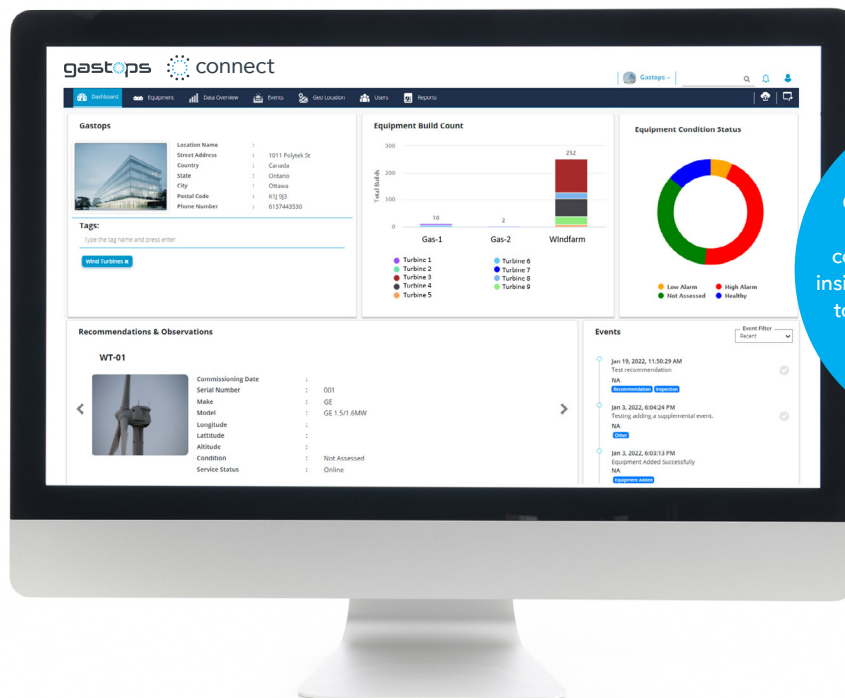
gastops connect

Gastops

Dashboard Equipment Data Overview Events Geo Location Users Reports

Gastops

Location Name :
Street Address : 1011 Polytek St
Country : Canada
State : Ontario
City : Ottawa
Postal Code : K1J 9J3
Phone Number : 6137443530

Tags:
Type the tag name and press enter
Wind Turbines

Equipment Build Count

300
200
100
0
Total Builds
10
2
252
Gas-1 Gas-2 Windfarm

Turbine 1
Turbine 2
Turbine 3
Turbine 4
Turbine 5
Turbine 6
Turbine 7
Turbine 8
Turbine 9

Equipment Condition Status

Low Alarm
High Alarm
Not Assessed
Healthy

Recommendations & Observations

WT-01

Commissioning Date :
Serial Number : 001
Make : GE
Model : GE 1.5/1.6MW
Longitude :
Lattitude :
Altitude :
Condition : Not Assessed
Service Status : Online

Events

Event Filter
Recent

Jan 19, 2022, 11:50:29 AM
Test recommendation
NA
Recommendation Inspection

Jan 3, 2022, 6:04:24 PM
Testing adding a supplemental event.
NA
Other

Jan 3, 2022, 6:03:13 PM
Equipment Added Successfully
NA
Equipment Added

c
co
insi
to